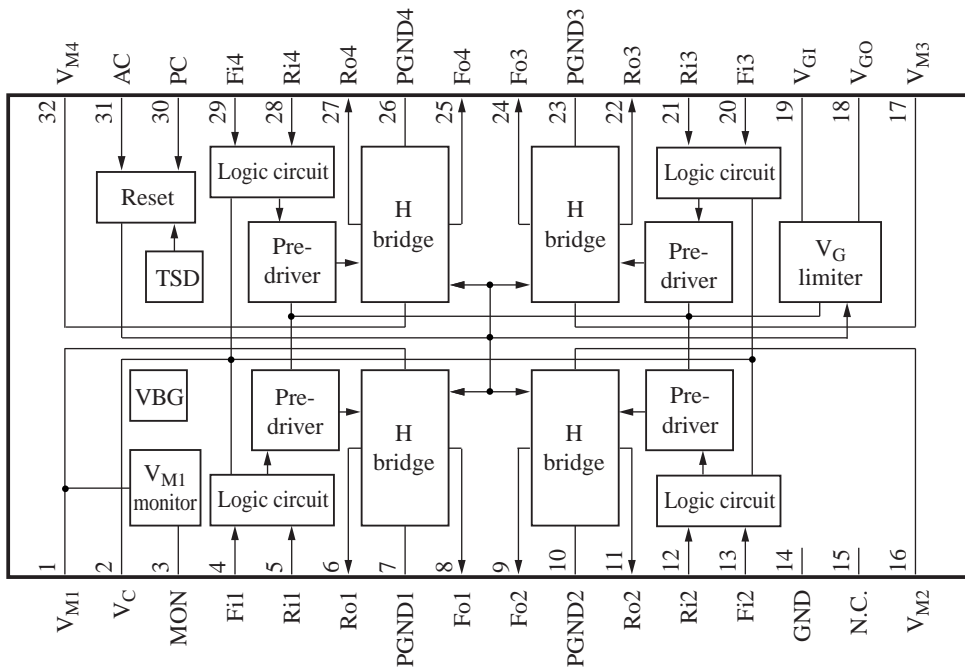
$V_{M4}$ AC PC Fi4 Ri4 Ro4 PGND4 Fo4 Fo3 PGND3 Ro3 Ri3 Fi3 $V_{GI}$ $V_{GO}$ $V_{M3}$

32 31 30 29 28 27 26 25 24 23 22 21 20 19 18 17

Reset

Logic circuit

Pre-driver

H bridge

TSD

H bridge

Logic circuit

Pre-driver

$V_G$ limiter

VBG

Pre-driver

H bridge

H bridge

Pre-driver

$V_{M1}$ monitor

Logic circuit

Logic circuit

1 2 3 4 5 6 7 8 9 10 11 12 13 14 15 16

$V_{M1}$ $V_C$ MON Fi1 Ri1 Ro1 PGND1 Fo1 Fo2 PGND2 Ro2 Ri2 Fi2 GND N.C. $V_{M2}$